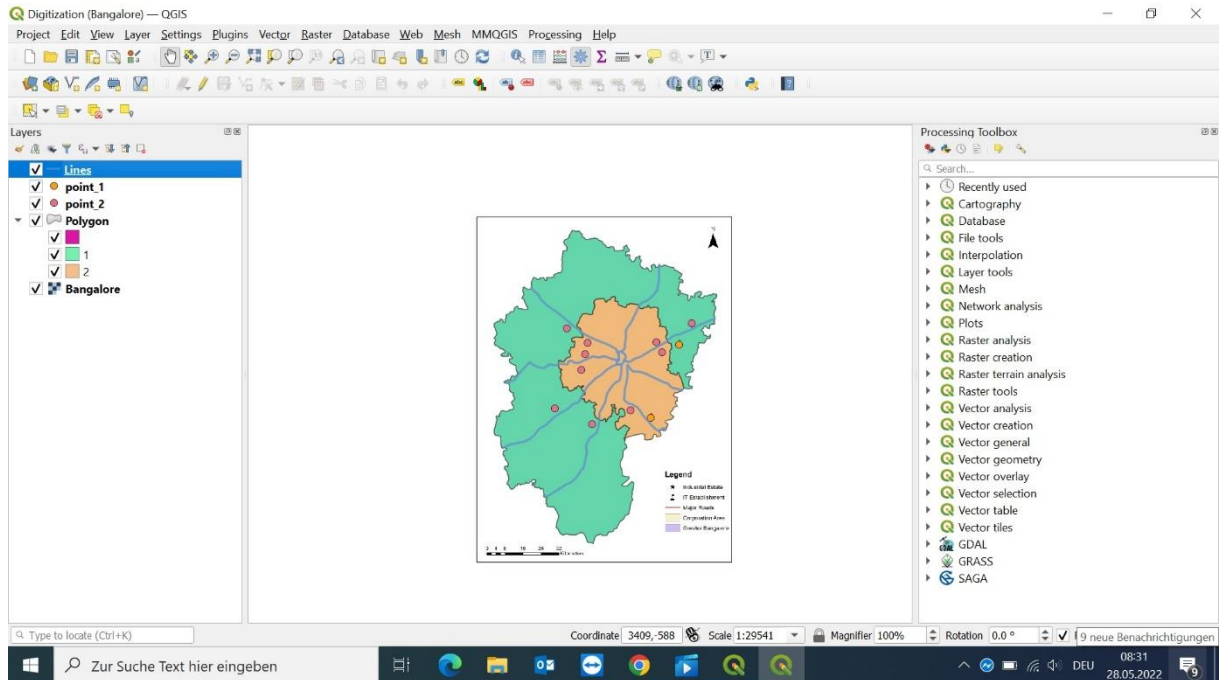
Digitization (Bangalore) — QGIS

Project Edit View Layer Settings Plugins Vector Raster Database Web Mesh MMQGIS Processing Help

Layers

Lines
point_1
point_2
Polygon
1
2
Bangalore

N

Legend
Industrial Estate
IT Establishment
Major Roads
Corporation Area
Greater Bangalore

Processing Toolbox

Search...
Recently used
Cartography
Database
File tools
Interpolation
Layer tools
Mesh
Network analysis
Plots
Raster analysis
Raster creation
Raster terrain analysis
Raster tools
Vector analysis
Vector creation
Vector general
Vector geometry
Vector overlay
Vector selection
Vector table
Vector tiles
GDAL
GRASS
SAGA

Type to locate (Ctrl+K)

Coordinate 3409,-588 Scale 1:29541 Magnifier 100% Rotation 0.0 ° 9 neue Benachrichtigungen

Zur Suche Text hier eingeben

DEU 08:31 28.05.2022 9